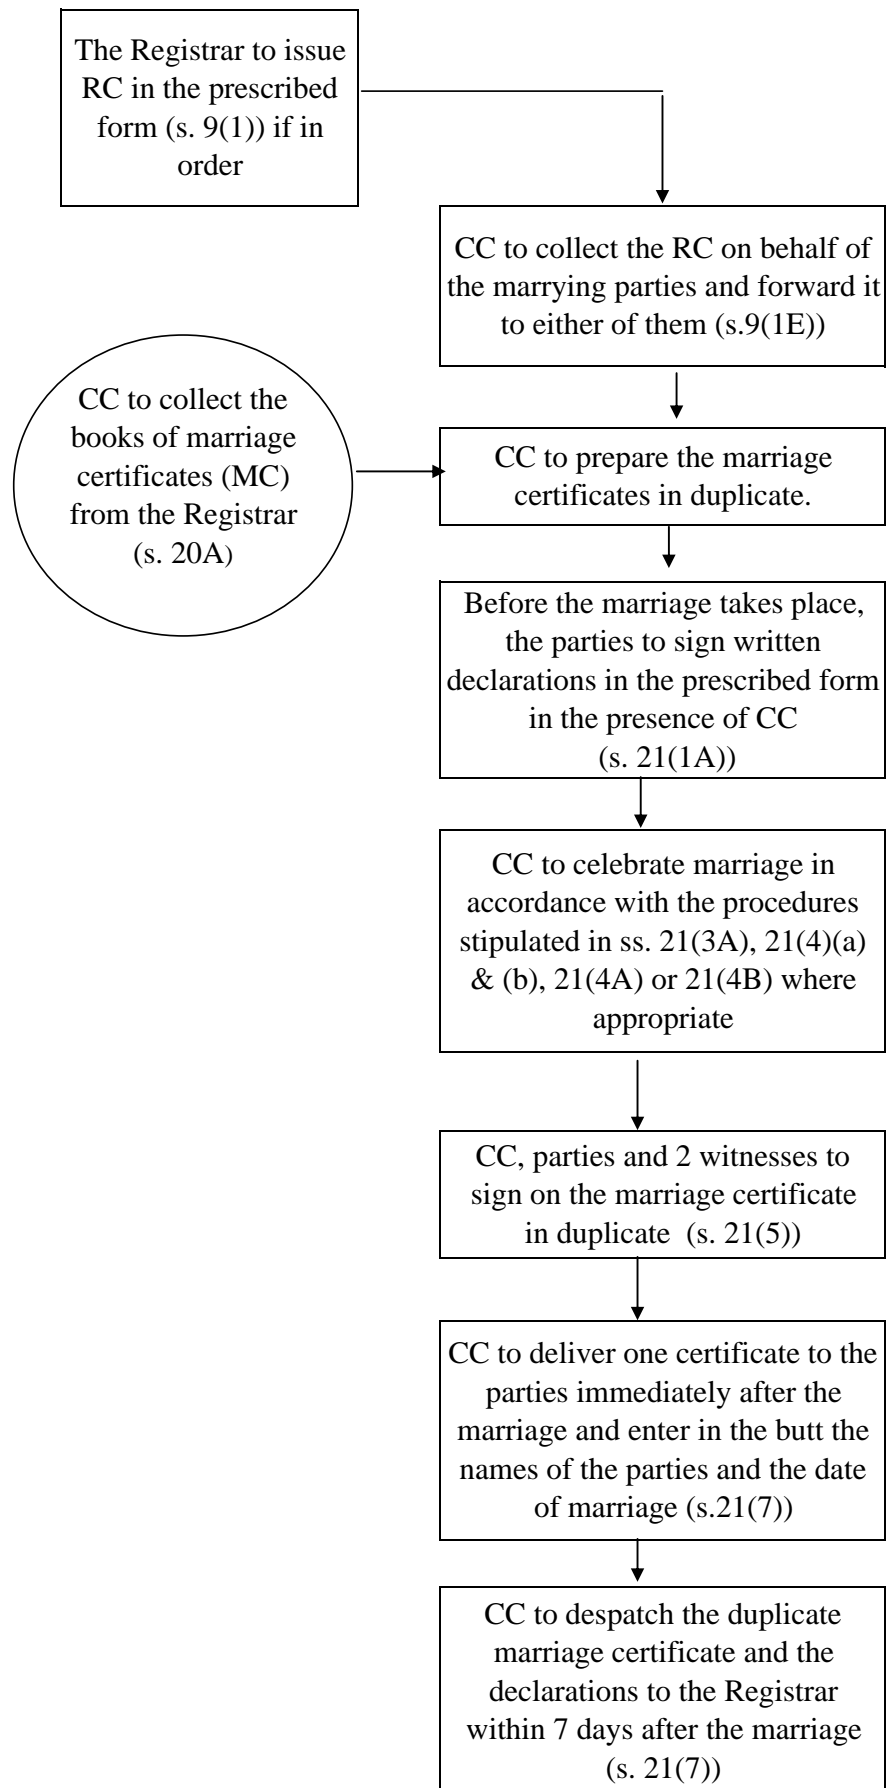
The Registrar to issue RC in the prescribed form (s. 9(1)) if in order

CC to collect the RC on behalf of the marrying parties and forward it to either of them (s.9(1E))

CC to collect the books of marriage certificates (MC) from the Registrar (s. 20A)

CC to prepare the marriage certificates in duplicate.

Before the marriage takes place, the parties to sign written declarations in the prescribed form in the presence of CC (s. 21(1A))

CC to celebrate marriage in accordance with the procedures stipulated in ss. 21(3A), 21(4)(a) & (b), 21(4A) or 21(4B) where appropriate

CC, parties and 2 witnesses to sign on the marriage certificate in duplicate (s. 21(5))

CC to deliver one certificate to the parties immediately after the marriage and enter in the butt the names of the parties and the date of marriage (s.21(7))

CC to despatch the duplicate marriage certificate and the declarations to the Registrar within 7 days after the marriage (s. 21(7))